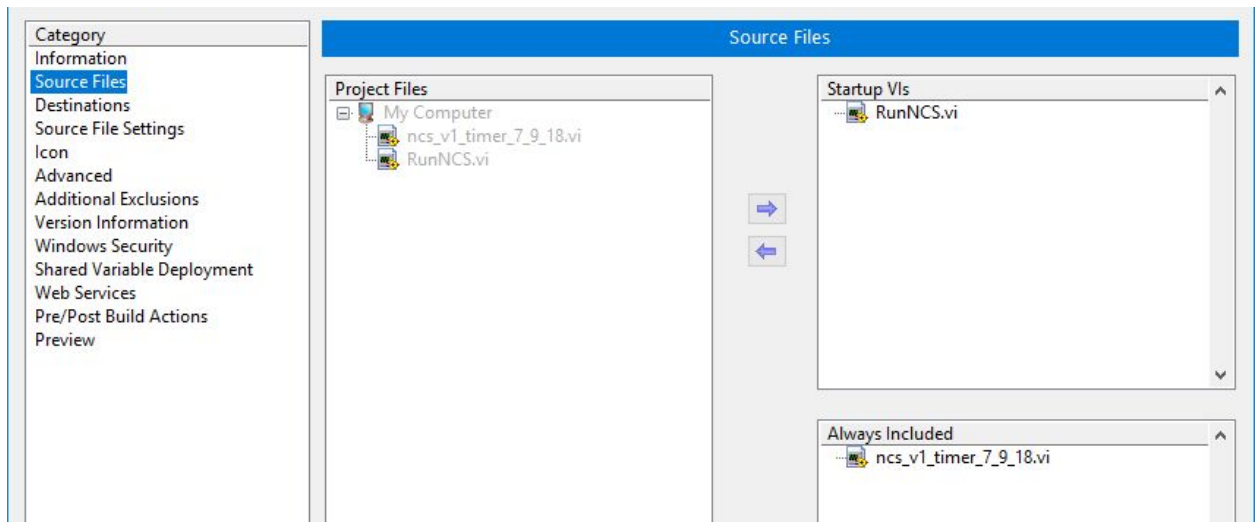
Category
Information
Source Files
Destinations
Source File Settings
Icon
Advanced
Additional Exclusions
Version Information
Windows Security
Shared Variable Deployment
Web Services
Pre/Post Build Actions
Preview

Source Files

Project Files
My Computer
ncs_v1_timer_7_9_18.vi
RunNCS.vi

Startup VIs
RunNCS.vi

Always Included
ncs_v1_timer_7_9_18.vi